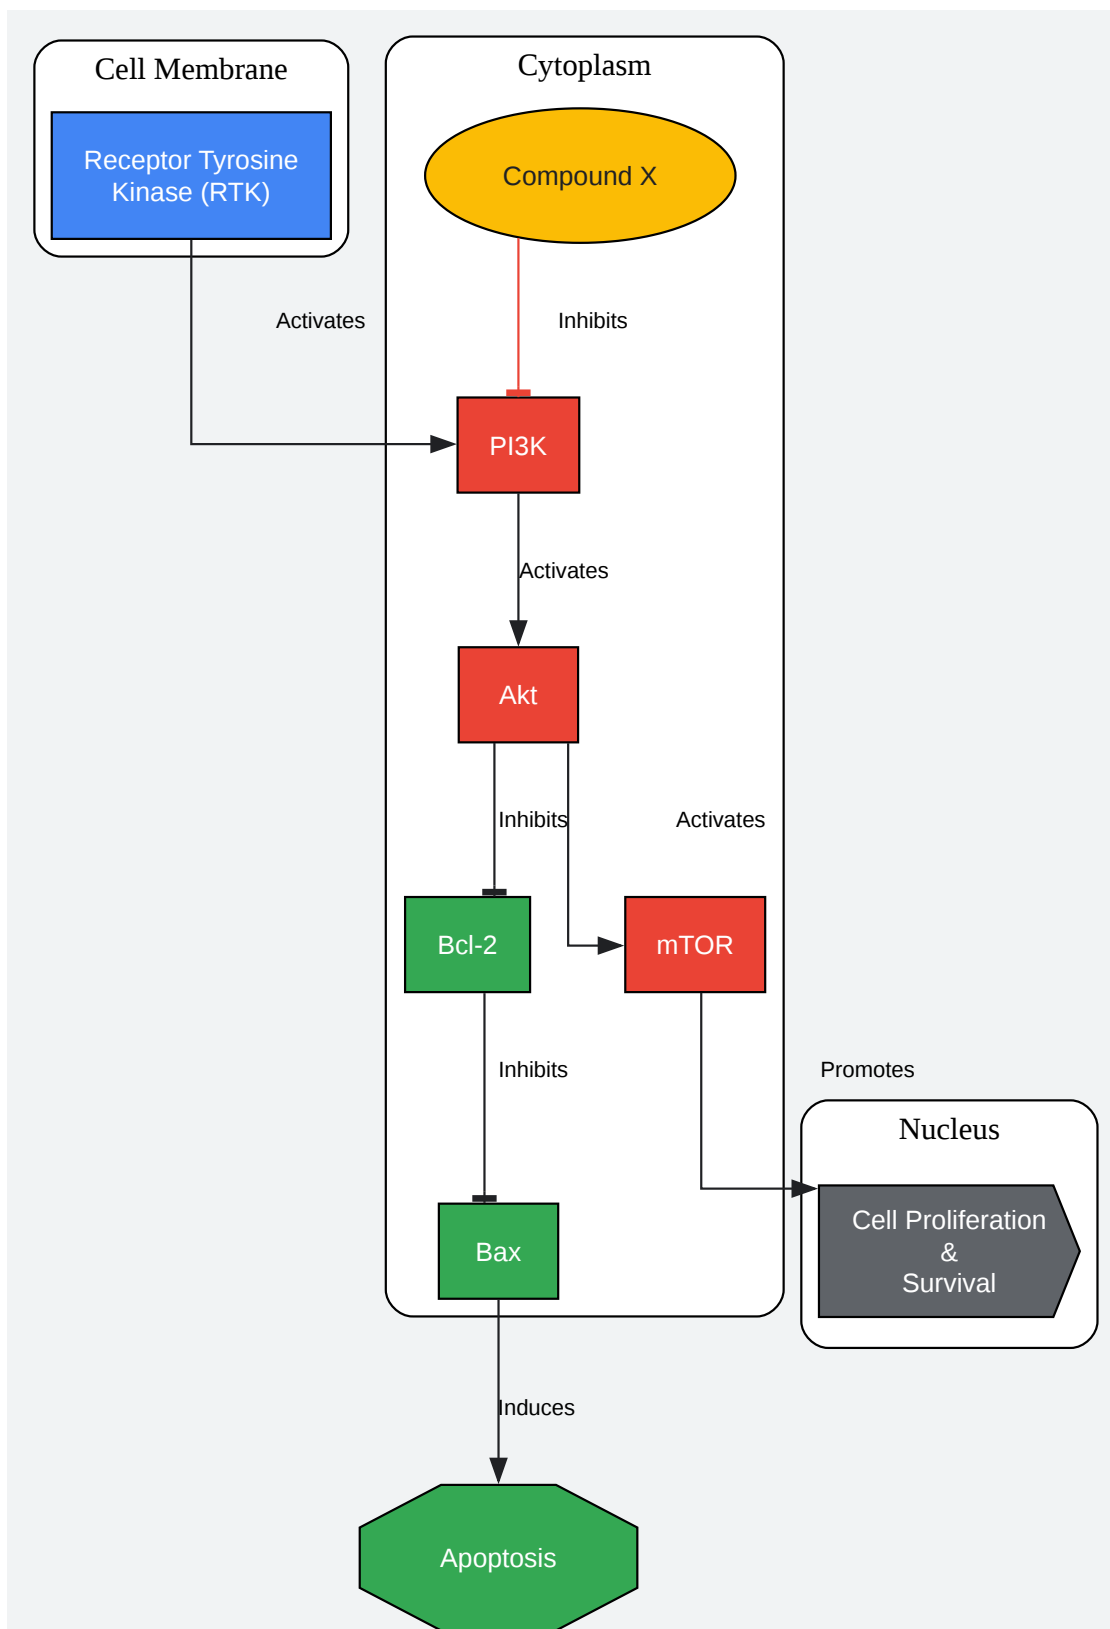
Cell Membrane

Receptor Tyrosine Kinase (RTK)

Cytoplasm

Compound X

Activates

Inhibits

PI3K

Activates

Akt

Inhibits

Activates

Bcl-2

mTOR

Inhibits

Promotes

Nucleus

Cell Proliferation & Survival

Bax

Induces

Apoptosis